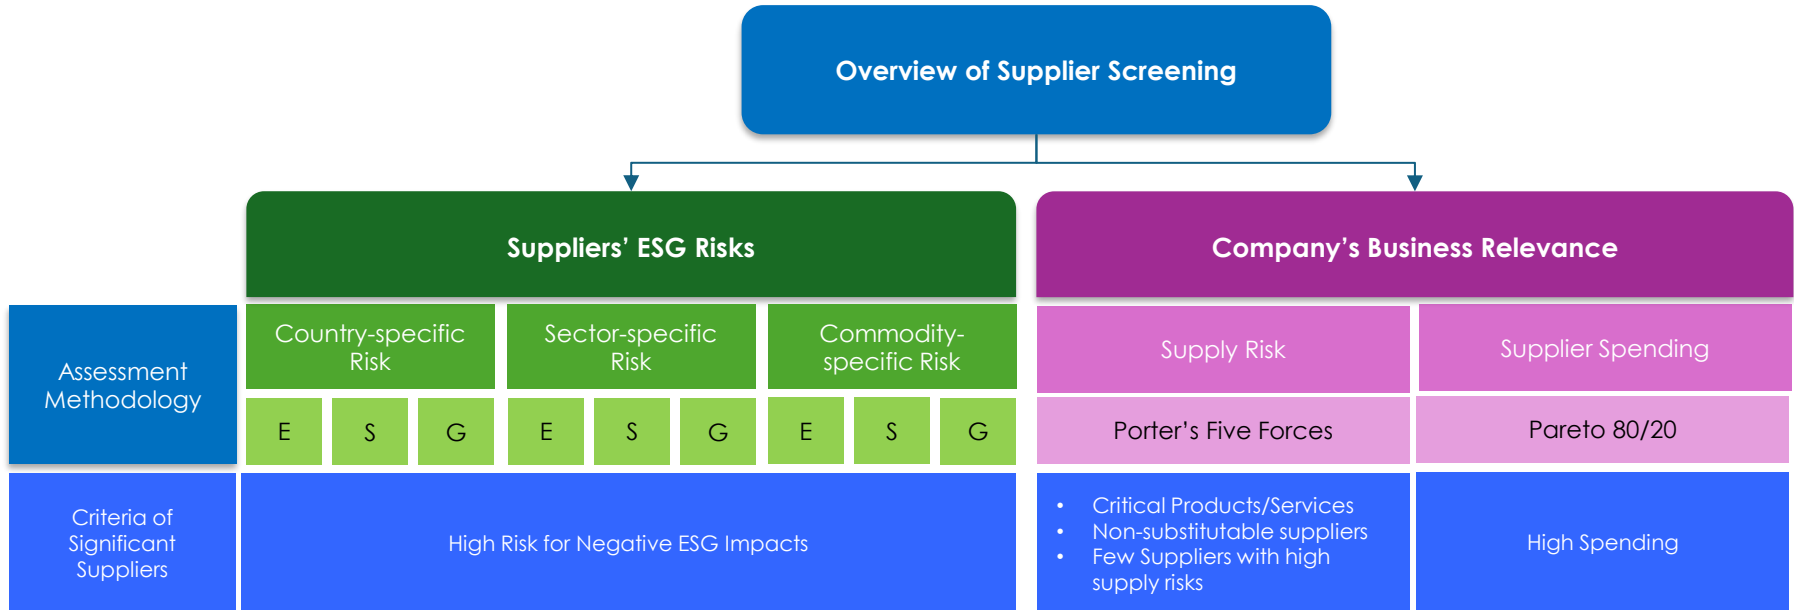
Overview of Supplier Screening

Suppliers' ESG Risks

Company's Business Relevance

Assessment Methodology

Country-specific Risk

Sector-specific Risk

Commodity-specific Risk

E S G E S G E S G

Supply Risk

Supplier Spending

Porter's Five Forces

Pareto 80/20

Criteria of Significant Suppliers

High Risk for Negative ESG Impacts

- Critical Products/Services
- Non-substitutable suppliers
- Few Suppliers with high supply risks

High Spending